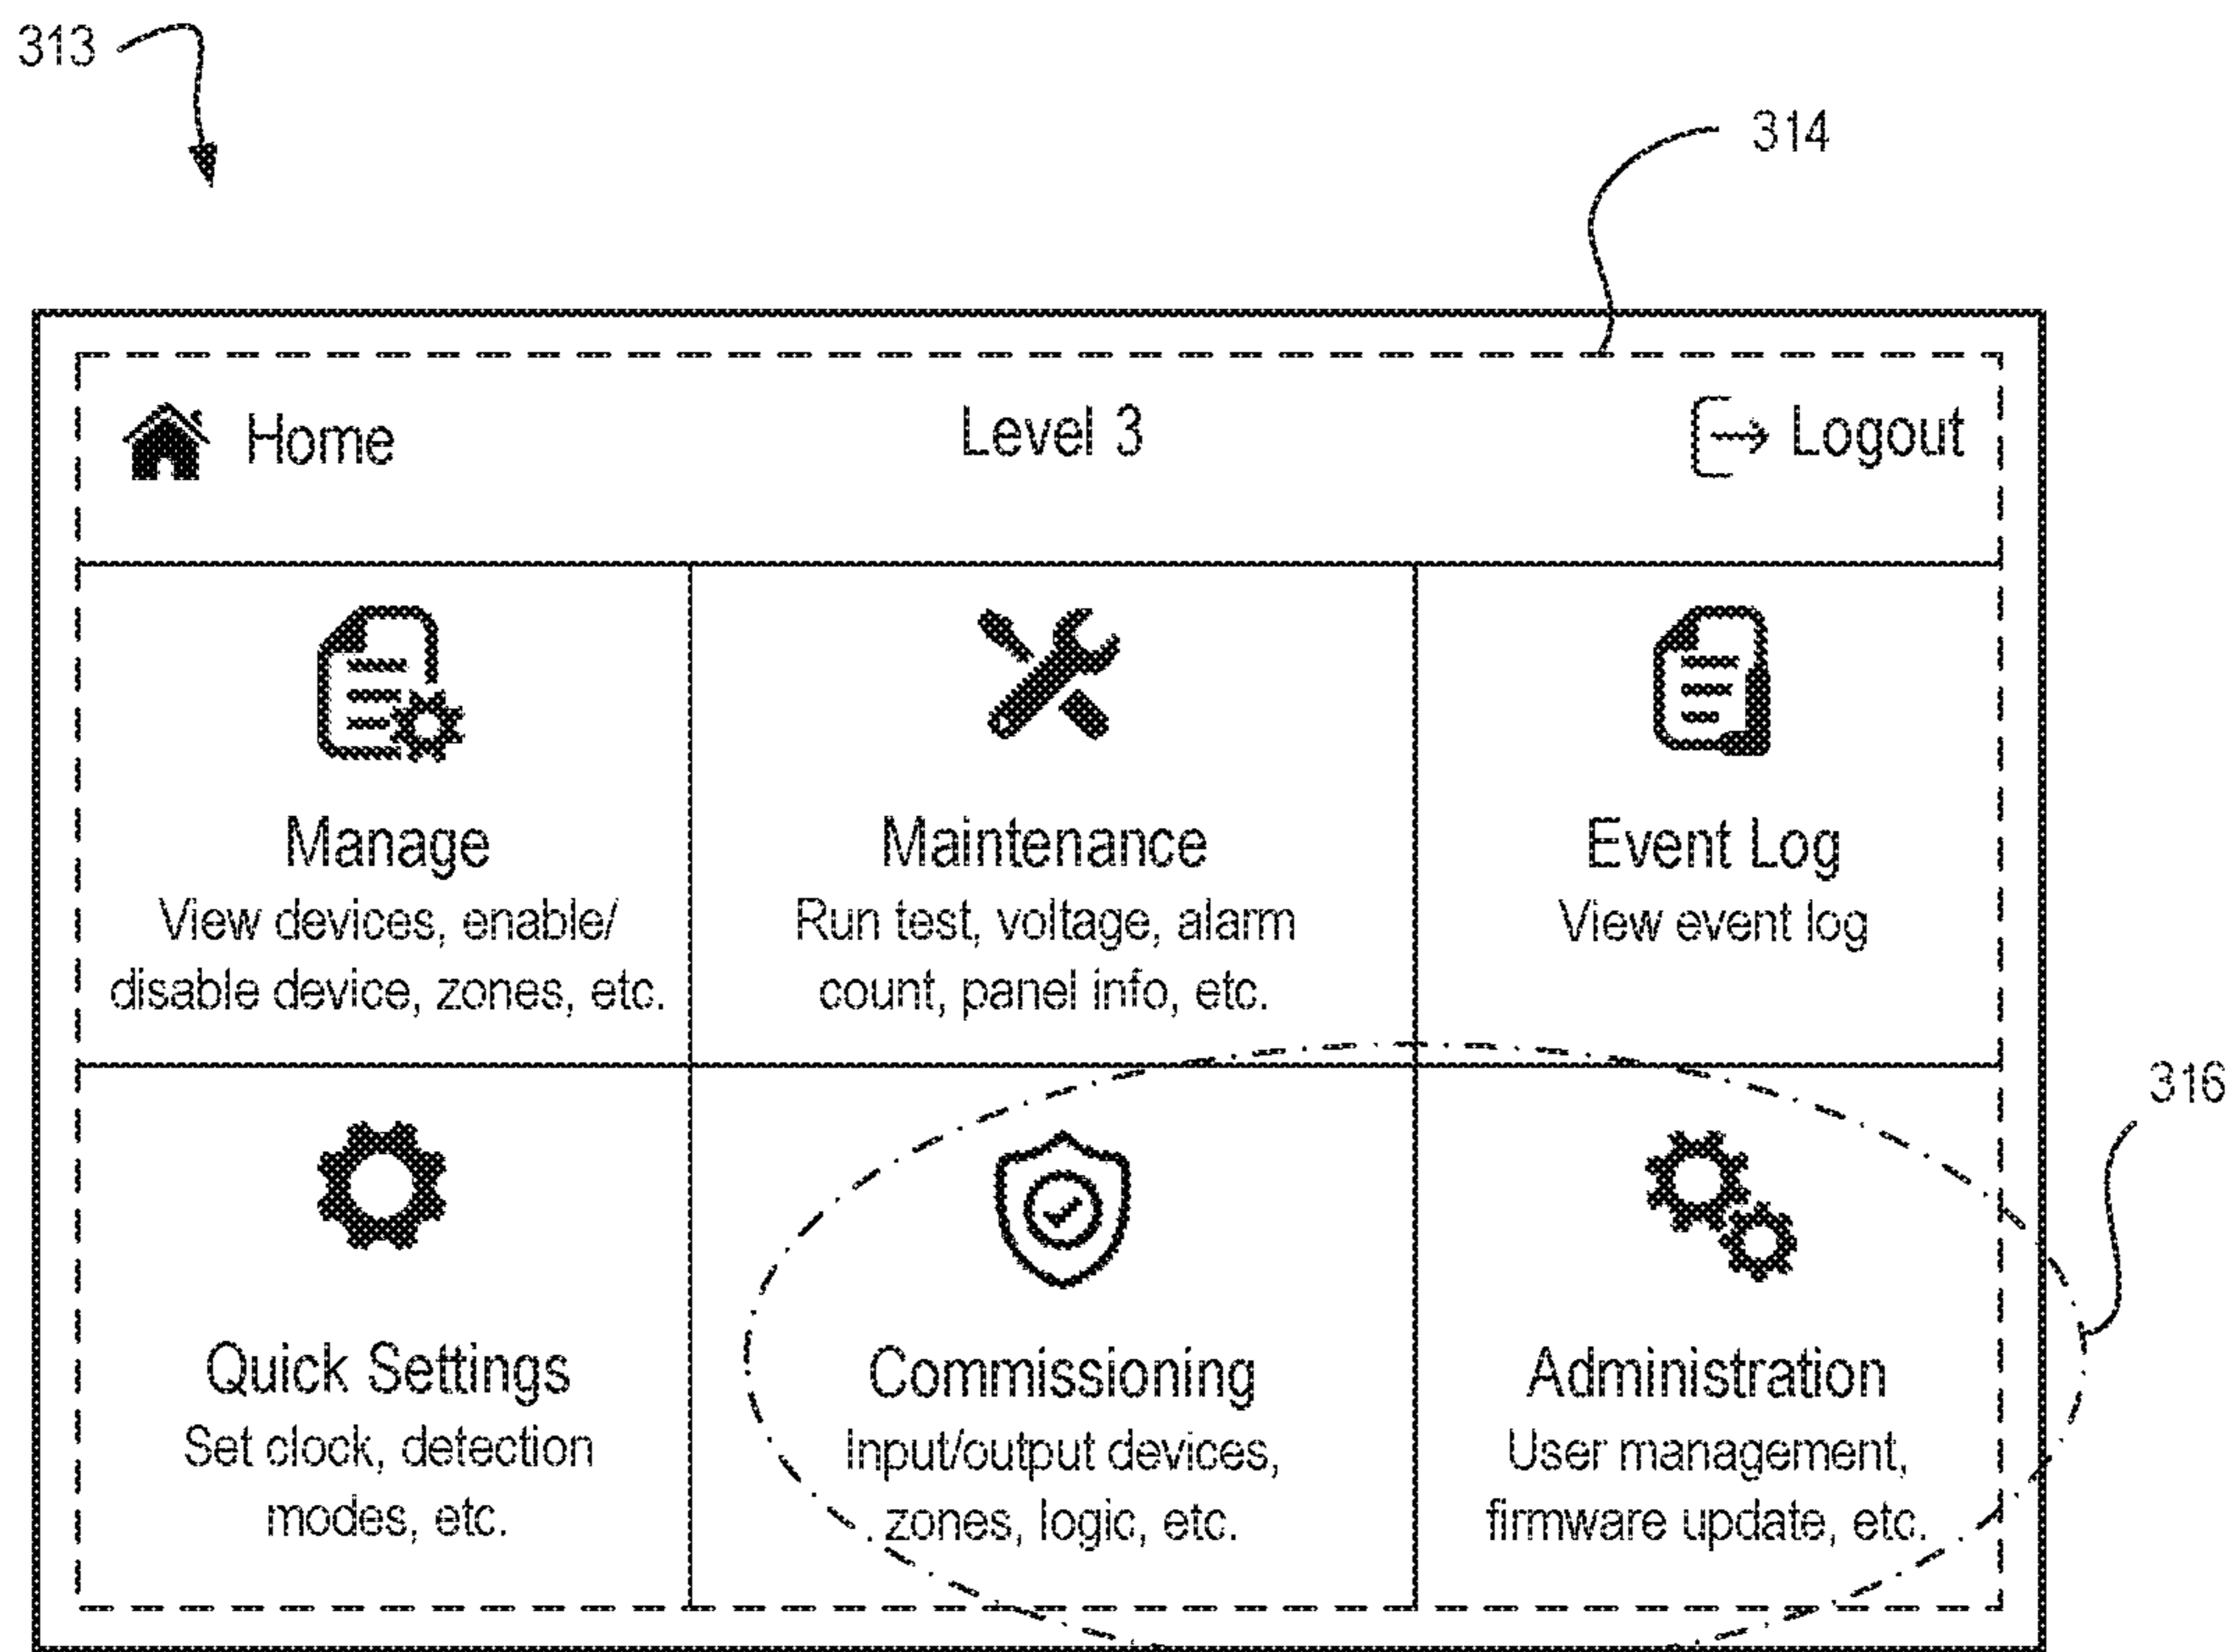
313

314

Home Level 3 Logout

Manage
View devices, enable/disable device, zones, etc.

Maintenance
Run test, voltage, alarm count, panel info, etc.

Event Log
View event log

316

Quick Settings
Set clock, detection modes, etc.

Commissioning
Input/output devices, zones, logic, etc.

Administration
User management, firmware update, etc.